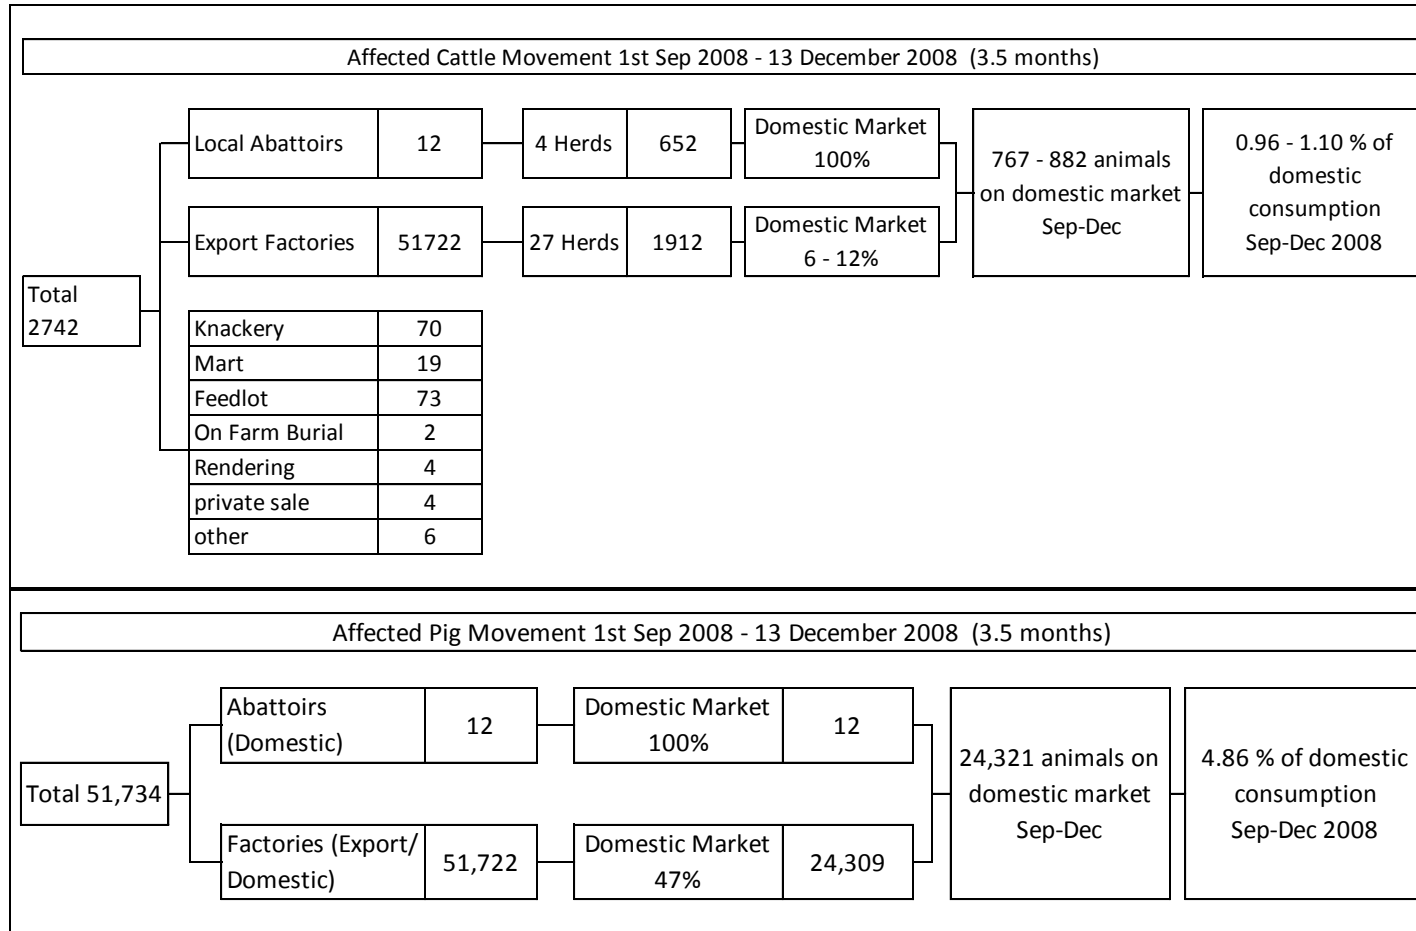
Affected Cattle Movement 1st Sep 2008 - 13 December 2008 (3.5 months)

Total 2742

Local Abattoirs | 12 | 4 Herds | 652 | Domestic Market 100%

Export Factories | 51722 | 27 Herds | 1912 | Domestic Market 6 - 12%

767 - 882 animals on domestic market Sep-Dec

0.96 - 1.10 % of domestic consumption Sep-Dec 2008

| Knackery | 70 |
|---|---|
| Mart | 19 |
| Feedlot | 73 |
| On Farm Burial | 2 |
| Rendering | 4 |
| private sale | 4 |
| other | 6 |

Affected Pig Movement 1st Sep 2008 - 13 December 2008 (3.5 months)

Total 51,734

Abattoirs (Domestic) | 12 | Domestic Market 100% | 12

Factories (Export/ Domestic) | 51,722 | Domestic Market 47% | 24,309

24,321 animals on domestic market Sep-Dec

4.86 % of domestic consumption Sep-Dec 2008